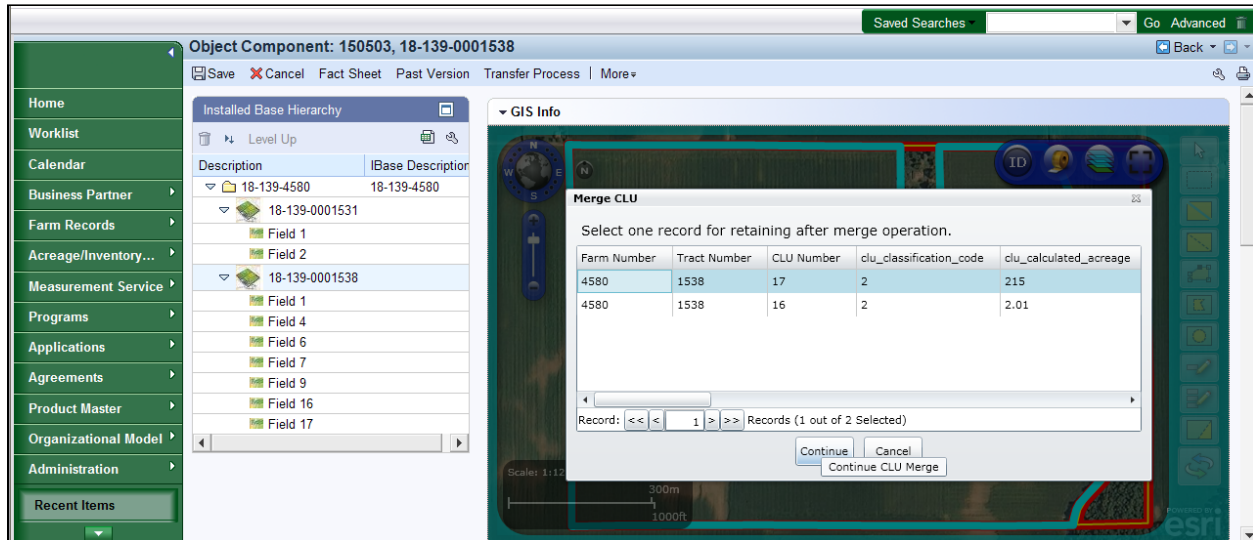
Saved Searches Go Advanced

Object Component: 150503, 18-139-0001538

Back

Save Cancel Fact Sheet Past Version Transfer Process More

Home
Worklist
Calendar
Business Partner
Farm Records
Acreage/Inventory...
Measurement Service
Programs
Applications
Agreements
Product Master
Organizational Model
Administration
Recent Items

Installed Base Hierarchy

Level Up

| Description | IBase Description |
|---|---|
| 18-139-4580 | 18-139-4580 |
| 18-139-0001531 | |
| Field 1 | |
| Field 2 | |
| 18-139-0001538 | |
| Field 1 | |
| Field 4 | |
| Field 6 | |
| Field 7 | |
| Field 9 | |
| Field 16 | |
| Field 17 | |

GIS Info

Merge CLU

Select one record for retaining after merge operation.

| Farm Number | Tract Number | CLU Number | clu_classification_code | clu_calculated_acreage |
|---|---|---|---|---|
| 4580 | 1538 | 17 | 2 | 215 |
| 4580 | 1538 | 16 | 2 | 2.01 |

Record: << < 1 > >> Records (1 out of 2 Selected)

Continue Cancel
Continue CLU Merge

Scale: 1:12
300m
1000ft
esri